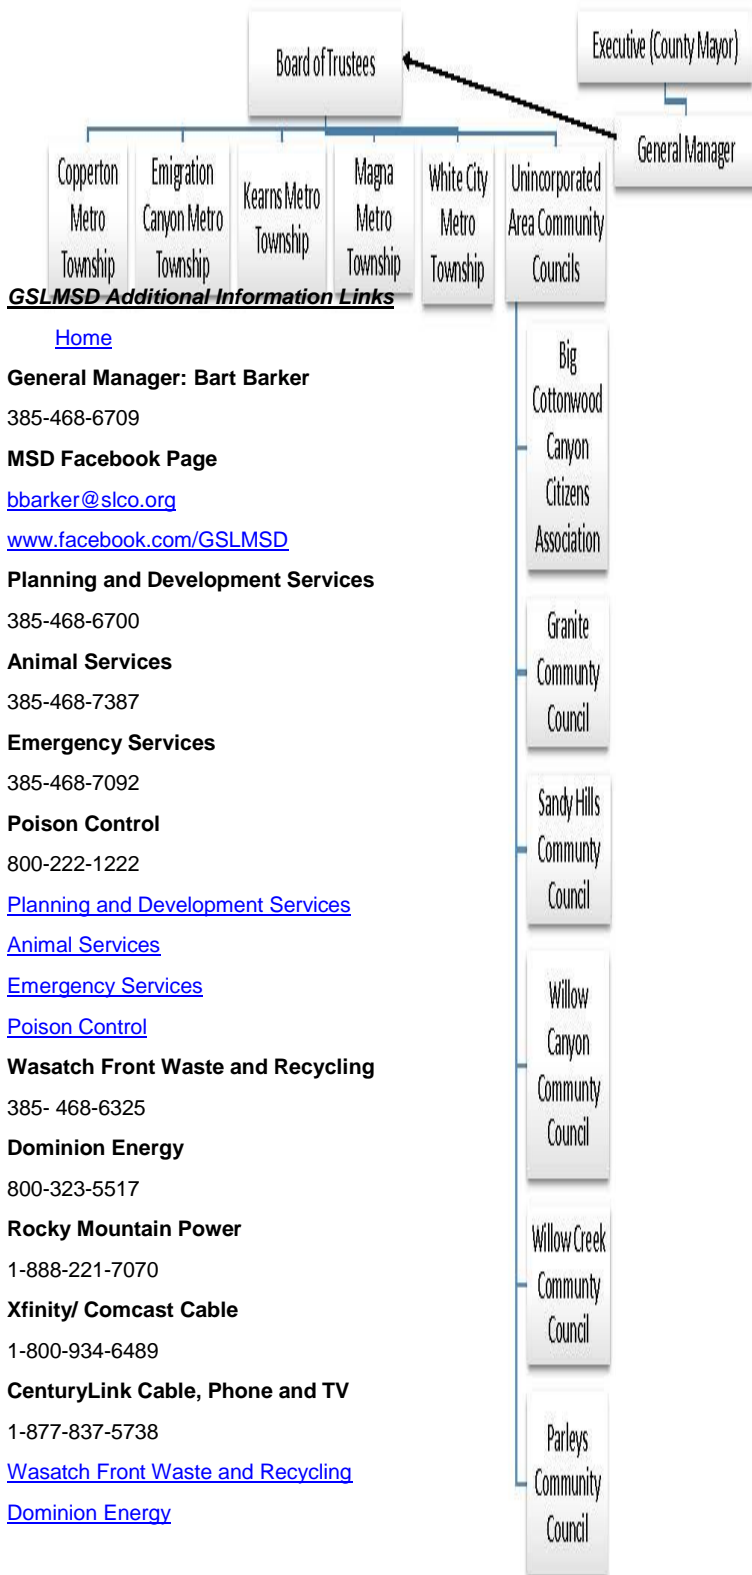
Executive (County Mayor)

Board of Trustees

General Manager

Copperton Metro Township

Emigration Canyon Metro Township

Kearns Metro Township

Magna Metro Township

White City Metro Township

Unincorporated Area Community Councils

GSLMSD Additional Information Links

Home

General Manager: Bart Barker

385-468-6709

MSD Facebook Page

bbarker@slco.org

www.facebook.com/GSLMSD

Planning and Development Services

385-468-6700

Animal Services

385-468-7387

Emergency Services

385-468-7092

Poison Control

800-222-1222

Planning and Development Services

Animal Services

Emergency Services

Poison Control

Wasatch Front Waste and Recycling

385- 468-6325

Dominion Energy

800-323-5517

Rocky Mountain Power

1-888-221-7070

Xfinity/ Comcast Cable

1-800-934-6489

CenturyLink Cable, Phone and TV

1-877-837-5738

Wasatch Front Waste and Recycling

Dominion Energy

Big Cottonwood Canyon Citizens Association

Granite Community Council

Sandy Hills Community Council

Willow Canyon Community Council

Willow Creek Community Council

Parleys Community Council